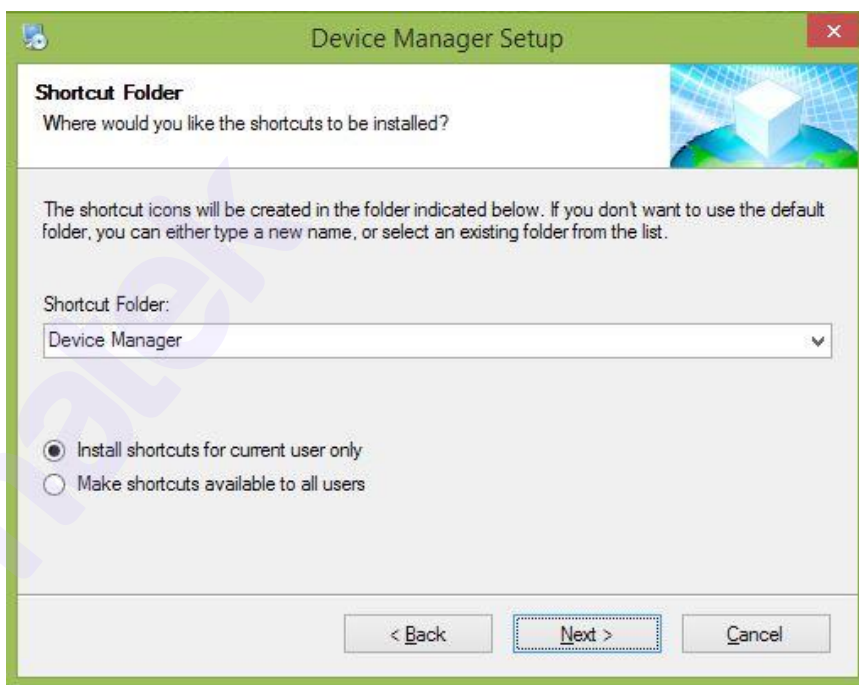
Device Manager Setup

Shortcut Folder
Where would you like the shortcuts to be installed?

The shortcut icons will be created in the folder indicated below. If you don't want to use the default folder, you can either type a new name, or select an existing folder from the list.

Shortcut Folder:
Device Manager

Install shortcuts for current user only
Make shortcuts available to all users

< Back
Next >
Cancel